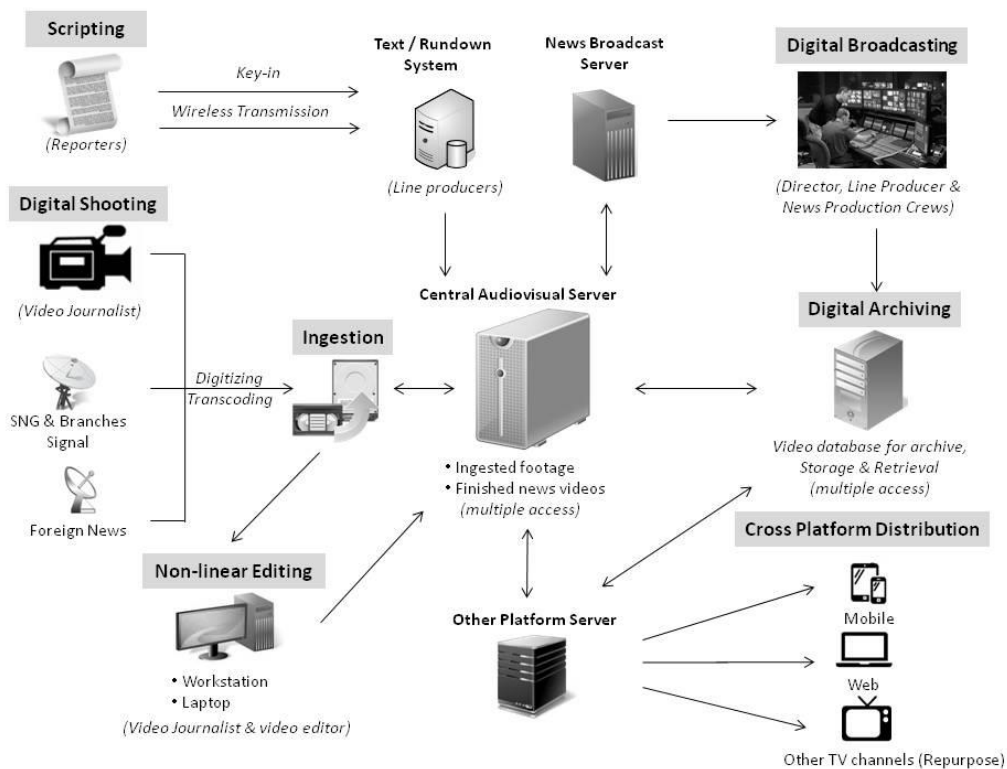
Scripting

(Reporters)

Key-in

Wireless Transmission

Text / Rundown System

(Line producers)

News Broadcast Server

Digital Broadcasting

(Director, Line Producer & News Production Crews)

Digital Shooting

(Video Journalist)

SNG & Branches Signal

Foreign News

Digitizing Transcoding

Ingestion

Central Audiovisual Server

• Ingested footage
• Finished news videos (multiple access)

Digital Archiving

Video database for archive, Storage & Retrieval (multiple access)

Cross Platform Distribution

Non-linear Editing

• Workstation
• Laptop

(Video Journalist & video editor)

Other Platform Server

Mobile

Web

Other TV channels (Repurpose)